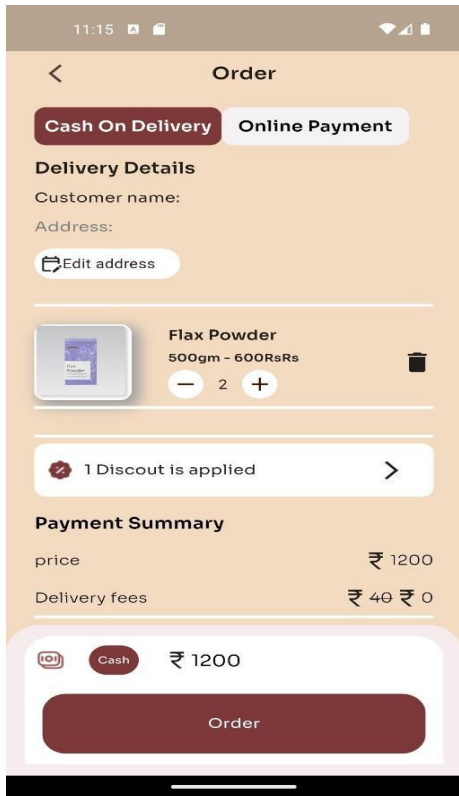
11:15

Order

Cash On Delivery
Online Payment

Delivery Details

Customer name:

Address:

Edit address

Flax Powder

500gm - 600RsRs

2

1 Discout is applied

Payment Summary

price ₹ 1200

Delivery fees ~~₹ 40~~ ₹ 0

Cash ₹ 1200

Order